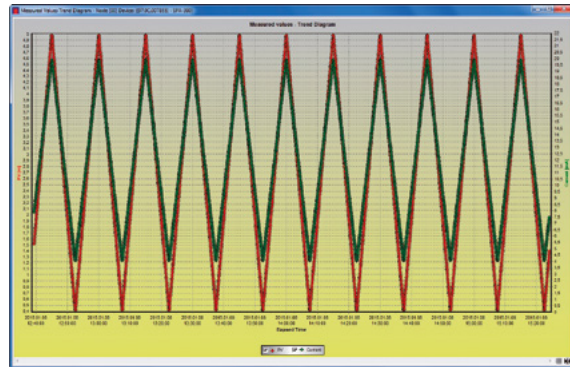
Measured Values Trend Diagram : Node [0] Device [STXLSD15A] - SPA-340

Measured values - Trend Diagram

5
4.9
4.8
4.7
4.6
4.5
4.4
4.3
4.2
4.1
4
3.9
3.8
3.7
3.6
3.5
3.4
3.3
3.2
3.1
3
2.9
2.8
2.7
2.6
2.5
2.4
2.3
2.2
2.1
2
1.9
1.8
1.7
1.6
1.5
1.4
1.3
1.2
1.1
1
0.9
0.8
0.7
0.6
0.5
0.4
0.3
0.2
0.1
0

PV [V]

22
21.5
21
20.5
20
19.5
19
18.5
18
17.5
17
16.5
16
15.5
15
14.5
14
13.5
13
12.5
12
11.5
11
10.5
10
9.5
9
8.5
8
7.5
7
6.5
6
5.5
5
4.5
4
3.5
3
2.5
2
1.5
1
0.5
0

Current [mA]

Elapsed Time

2015.01.08 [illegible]
2015.01.08 12:50:00
2015.01.08 13:00:00
2015.01.08 13:10:00
2015.01.08 13:20:00
2015.01.08 13:30:00
2015.01.08 13:40:00
2015.01.08 13:50:00
2015.01.08 14:00:00
2015.01.08 14:10:00
2015.01.08 14:20:00
2015.01.08 14:30:00
2015.01.08 14:40:00
2015.01.08 14:50:00
2015.01.08 15:00:00
2015.01.08 15:10:00
2015.01.08 15:20:00

PV
SP
Current